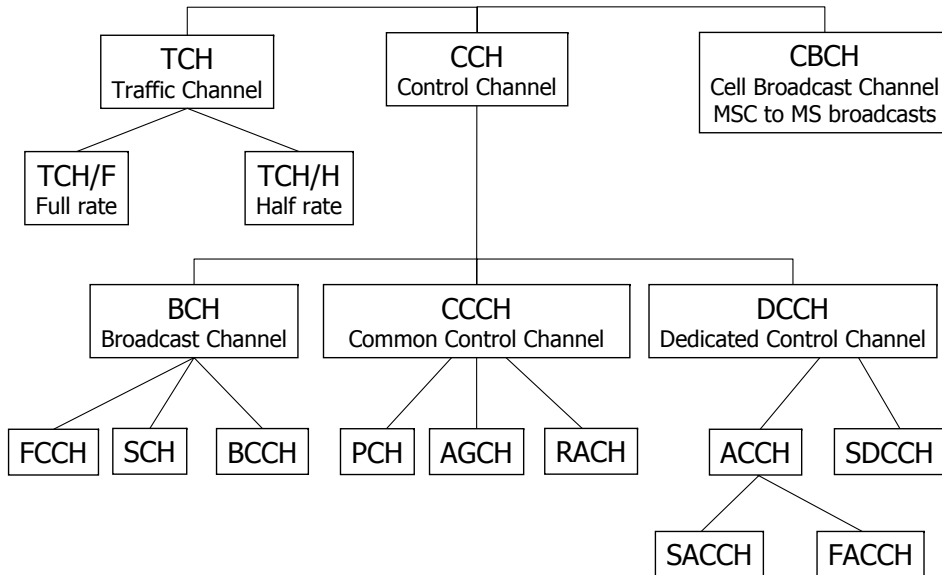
TCH
Traffic Channel

CCH
Control Channel

CBCH
Cell Broadcast Channel
MSC to MS broadcasts

TCH/F
Full rate

TCH/H
Half rate

BCH
Broadcast Channel

CCCH
Common Control Channel

DCCH
Dedicated Control Channel

FCCH

SCH

BCCH

PCH

AGCH

RACH

ACCH

SDCCH

SACCH

FACCH